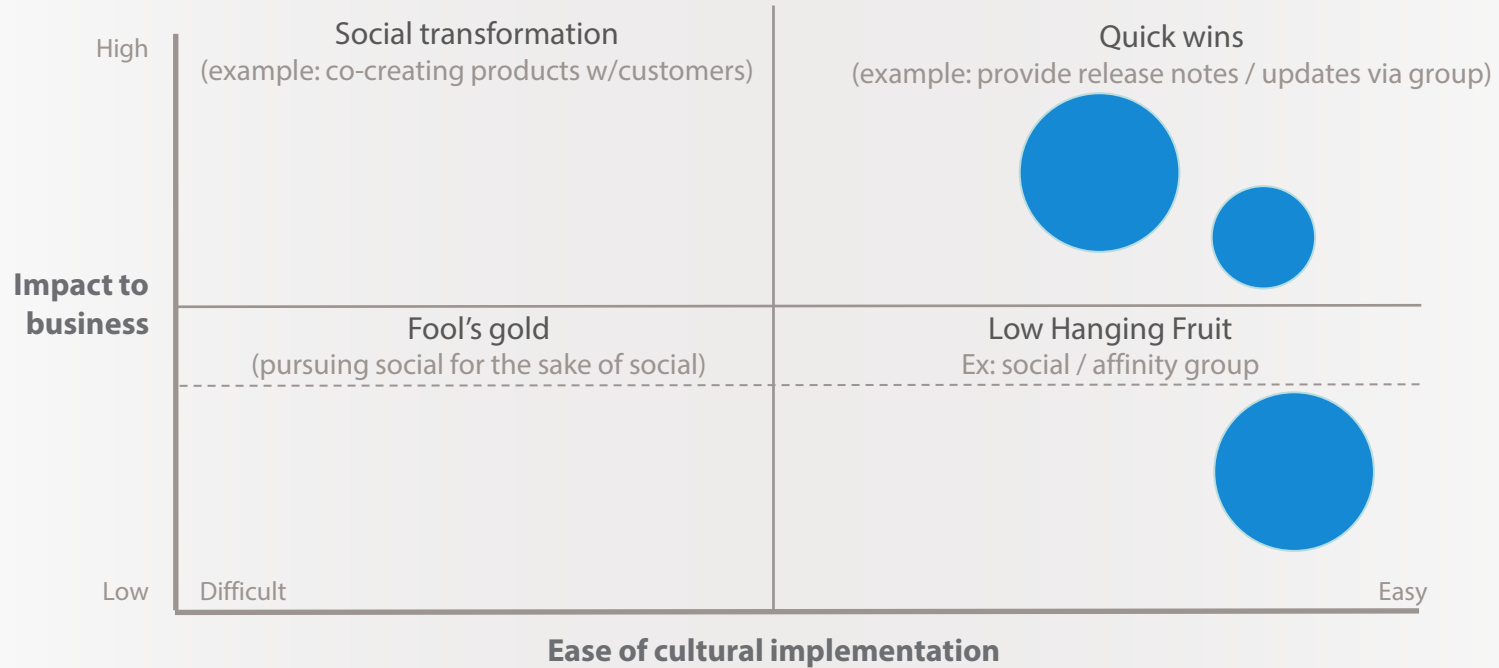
High

Social transformation
(example: co-creating products w/customers)

Quick wins
(example: provide release notes / updates via group)

Impact to business

Fool's gold
(pursuing social for the sake of social)

Low Hanging Fruit
Ex: social / affinity group

Low

Difficult

Easy

Ease of cultural implementation